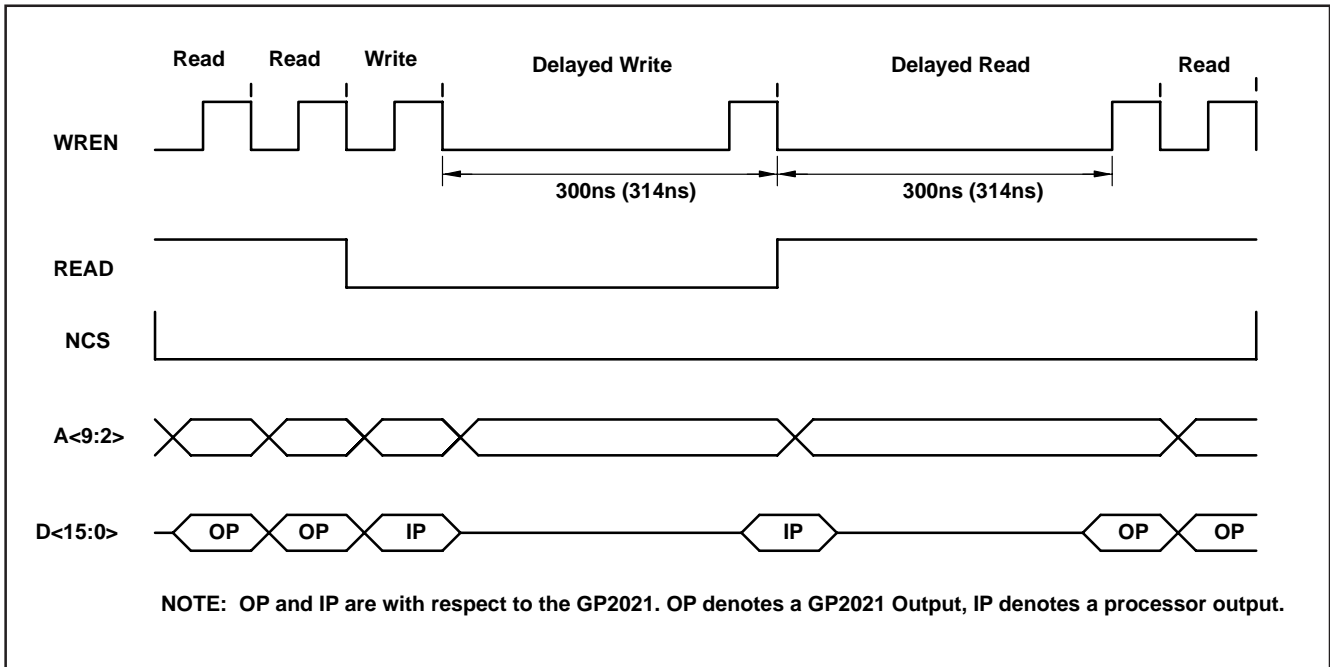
Read Read Write Delayed Write Delayed Read Read

WREN

300ns (314ns) 300ns (314ns)

READ

NCS

A<9:2>

D<15:0>

OP OP IP IP OP OP

NOTE: OP and IP are with respect to the GP2021. OP denotes a GP2021 Output, IP denotes a processor output.